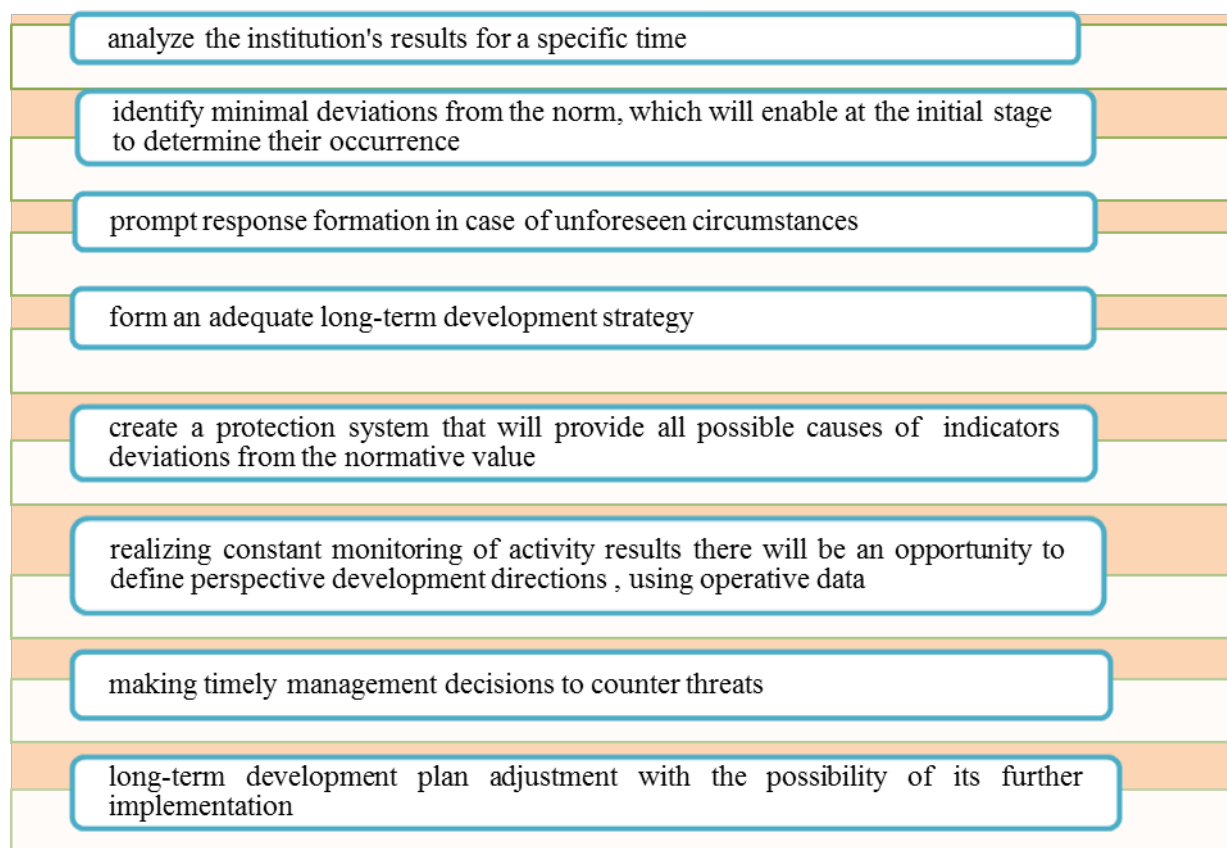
analyze the institution's results for a specific time

identify minimal deviations from the norm, which will enable at the initial stage to determine their occurrence

prompt response formation in case of unforeseen circumstances

form an adequate long-term development strategy

create a protection system that will provide all possible causes of indicators deviations from the normative value

realizing constant monitoring of activity results there will be an opportunity to define perspective development directions , using operative data

making timely management decisions to counter threats

long-term development plan adjustment with the possibility of its further implementation